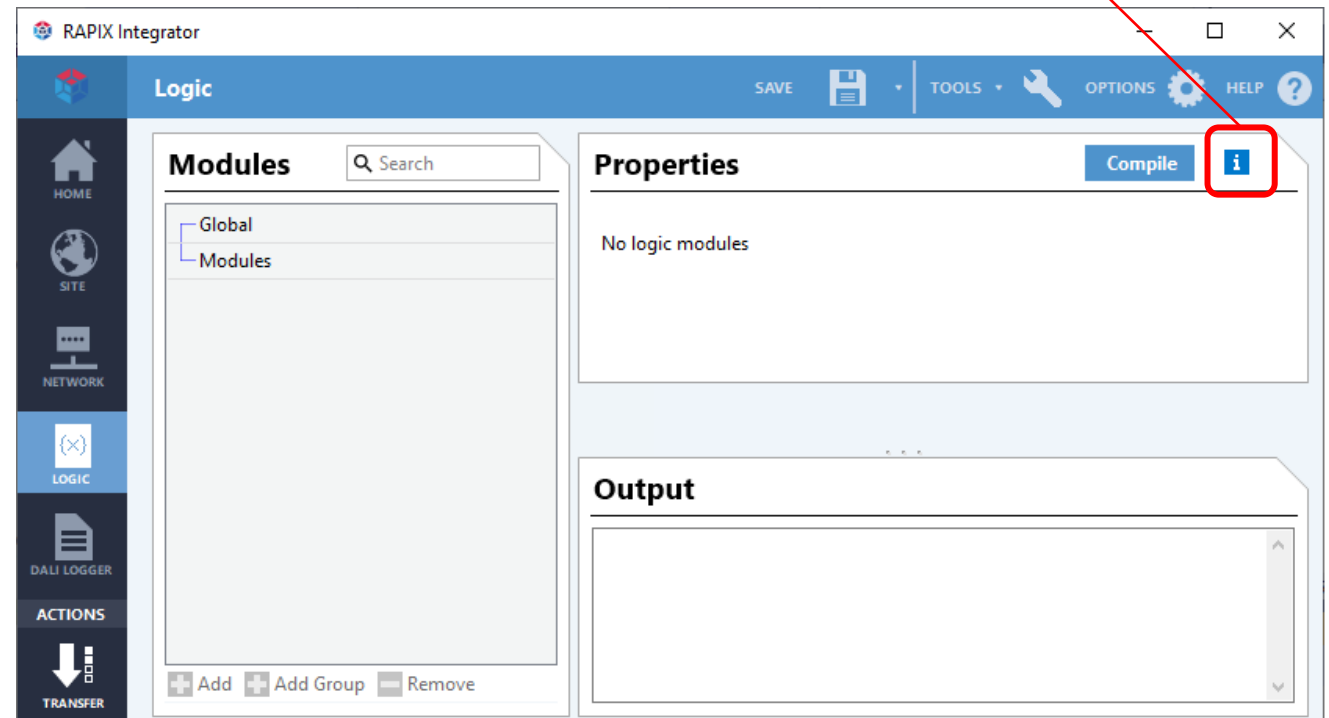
RAPIX Integrator

Logic

SAVE

TOOLS

OPTIONS

HELP

HOME

SITE

NETWORK

{x}

LOGIC

DALI LOGGER

ACTIONS

TRANSFER

Modules

Search

Global

Modules

Add

Add Group

Remove

Properties

Compile

i

No logic modules

Output